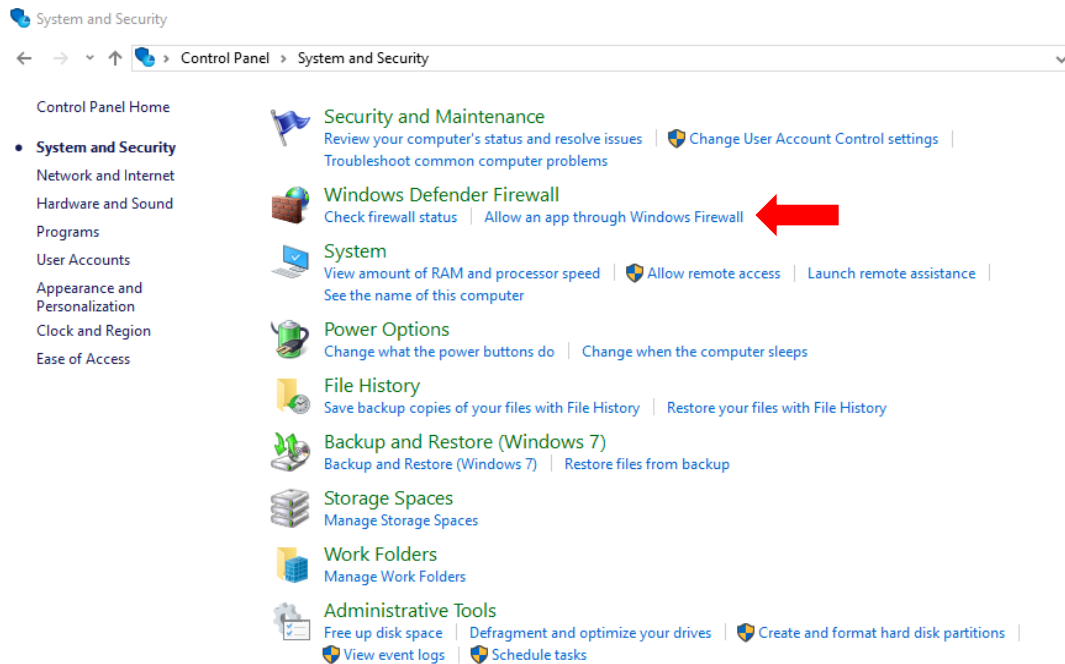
System and Security

Control Panel > System and Security

Control Panel Home

System and Security
Network and Internet
Hardware and Sound
Programs
User Accounts
Appearance and Personalization
Clock and Region
Ease of Access

Security and Maintenance
Review your computer's status and resolve issues | Change User Account Control settings | Troubleshoot common computer problems

Windows Defender Firewall
Check firewall status | Allow an app through Windows Firewall

System
View amount of RAM and processor speed | Allow remote access | Launch remote assistance | See the name of this computer

Power Options
Change what the power buttons do | Change when the computer sleeps

File History
Save backup copies of your files with File History | Restore your files with File History

Backup and Restore (Windows 7)
Backup and Restore (Windows 7) | Restore files from backup

Storage Spaces
Manage Storage Spaces

Work Folders
Manage Work Folders

Administrative Tools
Free up disk space | Defragment and optimize your drives | Create and format hard disk partitions | View event logs | Schedule tasks